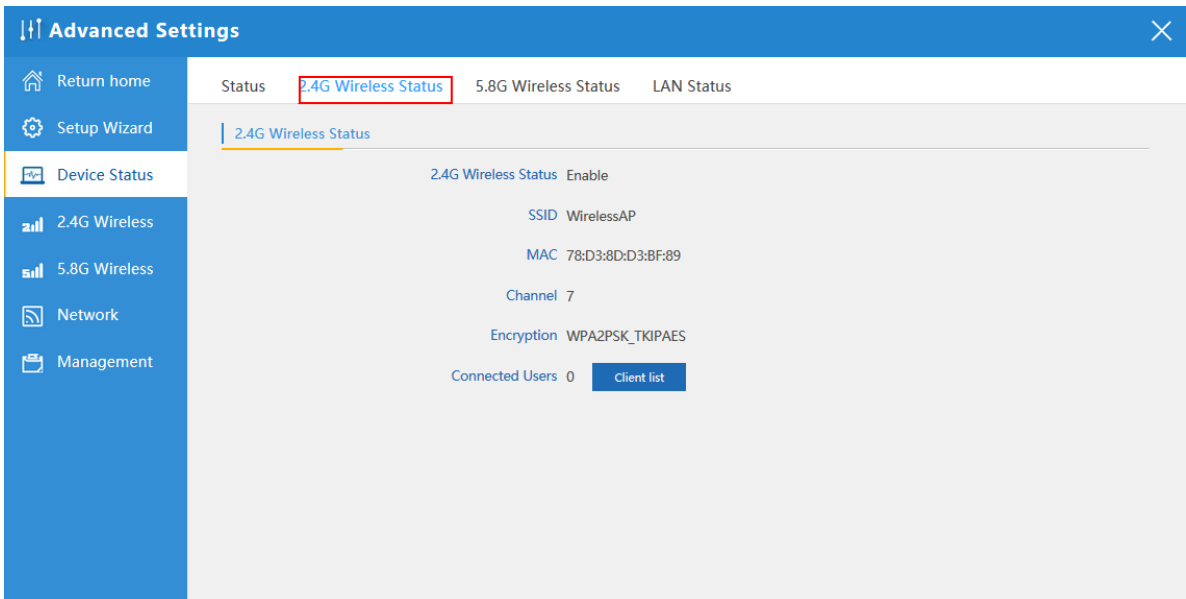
Advanced Settings

Return home
Setup Wizard
Device Status
2.4G Wireless
5.8G Wireless
Network
Management

Status 2.4G Wireless Status 5.8G Wireless Status LAN Status

2.4G Wireless Status

| | |
|---|---|
| 2.4G Wireless Status | Enable |
| SSID | WirelessAP |
| MAC | 78:D3:8D:D3:BF:89 |
| Channel | 7 |
| Encryption | WPA2PSK_TKIPAES |
| Connected Users | 0 Client list |